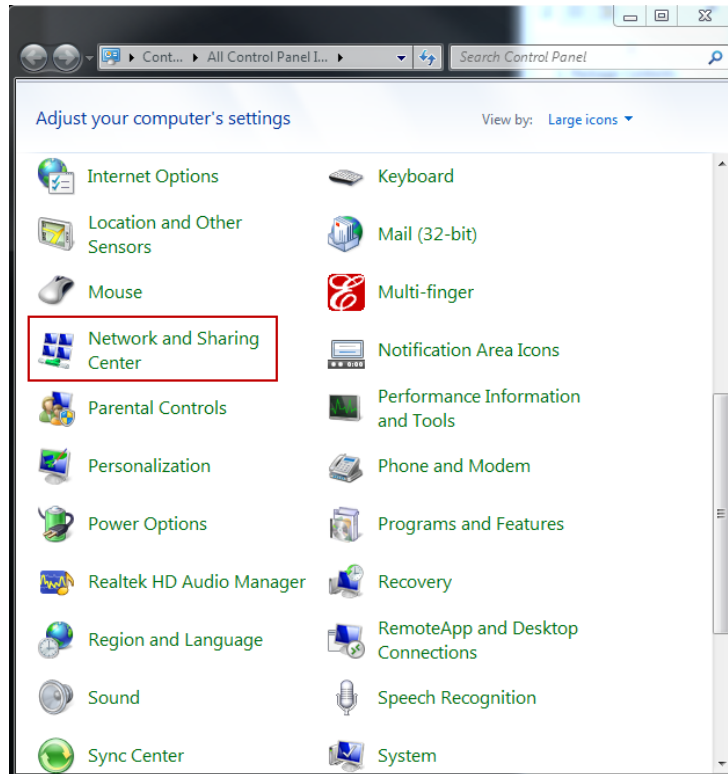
▸ Cont... ▸ All Control Panel I... ▸

Search Control Panel

Adjust your computer's settings

View by: Large icons ▾

Internet Options

Keyboard

Location and Other Sensors

Mail (32-bit)

Mouse

Multi-finger

Network and Sharing Center

Notification Area Icons

Parental Controls

Performance Information and Tools

Personalization

Phone and Modem

Power Options

Programs and Features

Realtek HD Audio Manager

Recovery

Region and Language

RemoteApp and Desktop Connections

Sound

Speech Recognition

Sync Center

System